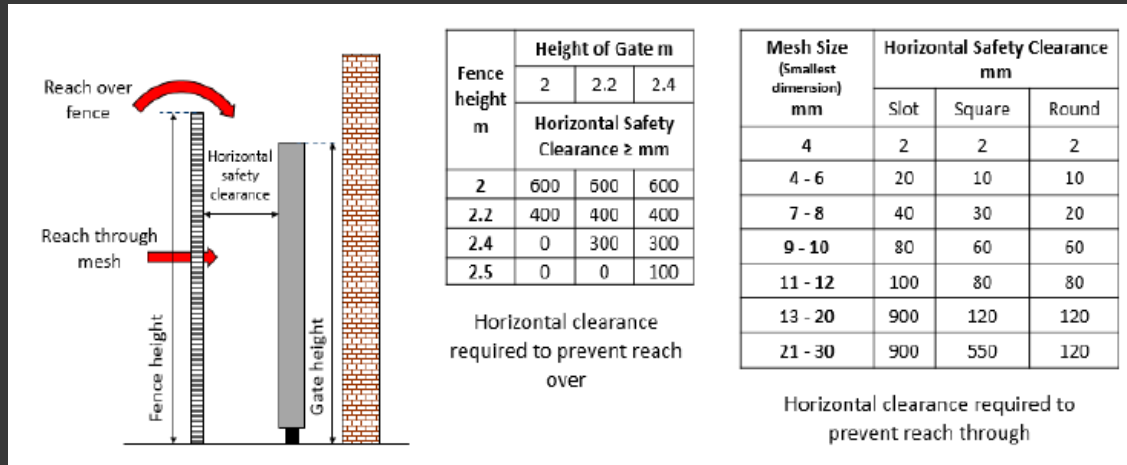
Reach over fence

Horizontal safety clearance

Reach through mesh

Fence height

Gate height

| Fence height m | Height of Gate m | | |
|---|---|---|---|
| | 2 | 2.2 | 2.4 |
| | Horizontal Safety Clearance ≥ mm | | |
| 2 | 600 | 600 | 600 |
| 2.2 | 400 | 400 | 400 |
| 2.4 | 0 | 300 | 300 |
| 2.5 | 0 | 0 | 100 |

Horizontal clearance required to prevent reach over

| Mesh Size (Smallest dimension) mm | Horizontal Safety Clearance mm | | |
|---|---|---|---|
| | Slot | Square | Round |
| 4 | 2 | 2 | 2 |
| 4 - 6 | 20 | 10 | 10 |
| 7 - 8 | 40 | 30 | 20 |
| 9 - 10 | 80 | 60 | 60 |
| 11 - 12 | 100 | 80 | 80 |
| 13 - 20 | 900 | 120 | 120 |
| 21 - 30 | 900 | 550 | 120 |

Horizontal clearance required to prevent reach through